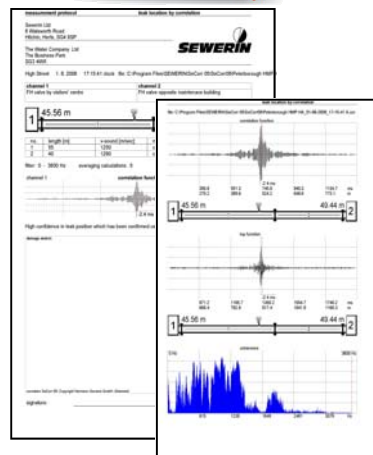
measurement protocol
leak location by correlation

Sewerin Ltd
6 Walsworth Road
Hitchin, Herts. SG4 9SP

SEWERIN

The Water Company Ltd
The Business Park
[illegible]

High Street 1. 6. 2006 17:15:41 o'clock file: C:\Program Files\SEWERIN\SeCorr 08\SeCorr08\Peterborough HWP

| channel 1 | channel 2 |
|---|---|
| FH valve by visitors' centre | FH valve opposite maintenance building |

1 45.56 m

| no. | length [m] | v-sound [m/sec] | |
|---|---|---|---|
| 1 | 50 | 1250 | |
| 2 | 40 | 1250 | |

filter: 0 - 3600 Hz averaging calculations: 8

channel 1 correlation funct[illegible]

2.4 ms

High confidence in leak position which has been confirmed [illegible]

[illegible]

signature:

leak location by correlation

file: C:\Program Files\SEWERIN\SeCorr 08\SeCorr08\Peterborough HWP 06_01-06-2006_17-15-41.lk.cor

correlation function

2.4 ms

1 45.56 m 49.44 m 2

top function

1 45.56 m 49.44 m 2

coherence

0 Hz 3600 Hz